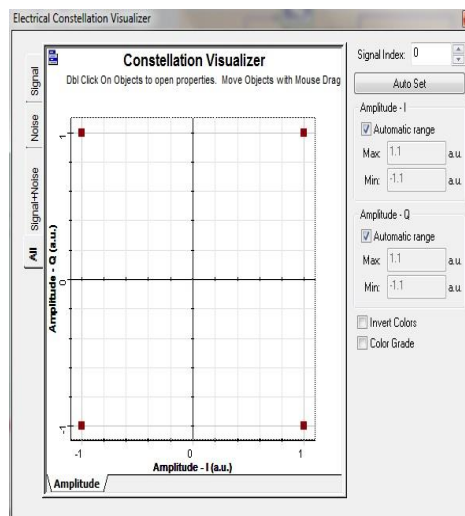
Electrical Constellation Visualizer

Signal
Noise
Signal+Noise
All

Constellation Visualizer
Dbl Click On Objects to open properties. Move Objects with Mouse Drag

Amplitude - Q (a.u.)
1
0
-1
-1
0
1
Amplitude - I (a.u.)

Amplitude

Signal Index: 0
Auto Set
Amplitude - I
Automatic range
Max: 1.1 a.u.
Min: -1.1 a.u.
Amplitude - Q
Automatic range
Max: 1.1 a.u.
Min: -1.1 a.u.
Invert Colors
Color Grade